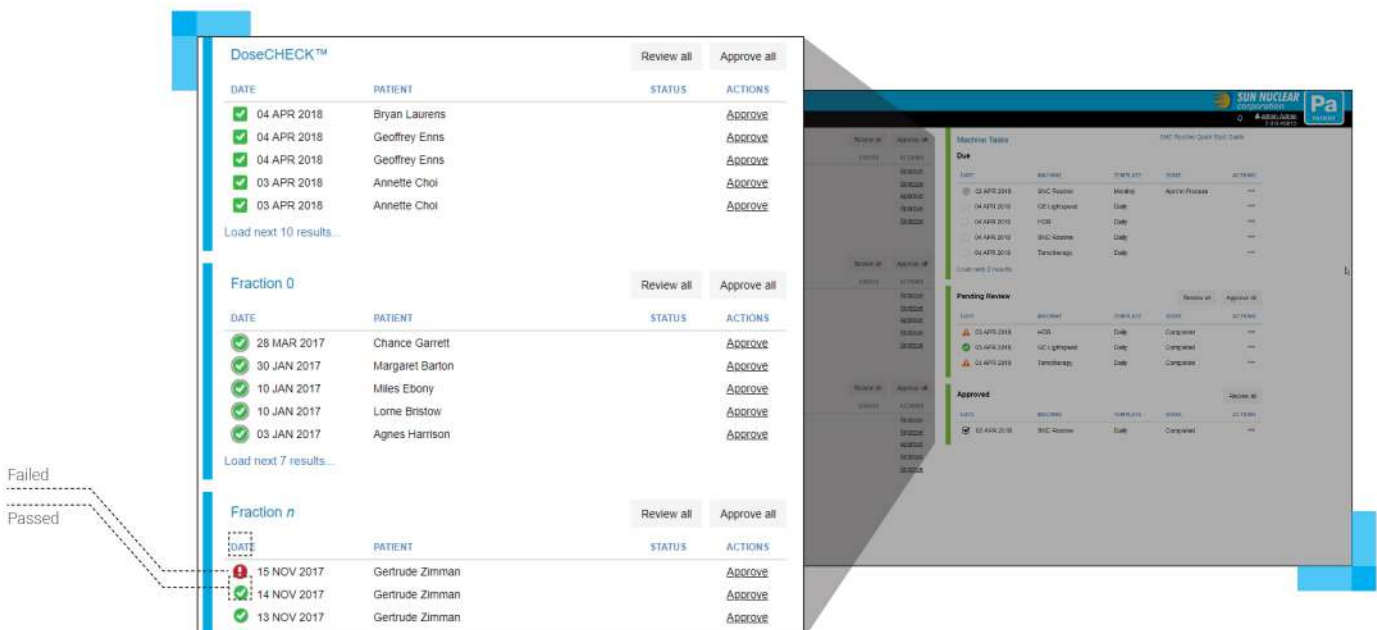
DoseCHECK™

Review all Approve all

| DATE | PATIENT | STATUS | ACTIONS |
|---|---|---|---|
| 04 APR 2018 | Bryan Laurens | | Approve |
| 04 APR 2018 | Geoffrey Enns | | Approve |
| 04 APR 2018 | Geoffrey Enns | | Approve |
| 03 APR 2018 | Annette Choi | | Approve |
| 03 APR 2018 | Annette Choi | | Approve |

Load next 10 results...

Fraction 0

Review all Approve all

| DATE | PATIENT | STATUS | ACTIONS |
|---|---|---|---|
| 28 MAR 2017 | Chance Garrett | | Approve |
| 30 JAN 2017 | Margaret Barton | | Approve |
| 10 JAN 2017 | Miles Ebony | | Approve |
| 10 JAN 2017 | Lorne Bristow | | Approve |
| 03 JAN 2017 | Agnes Harrison | | Approve |

Load next 7 results...

Failed

Passed

Fraction $n$

Review all Approve all

| DATE | PATIENT | STATUS | ACTIONS |
|---|---|---|---|
| 15 NOV 2017 | Gertrude Zimman | | Approve |
| 14 NOV 2017 | Gertrude Zimman | | Approve |
| 13 NOV 2017 | Gertrude Zimman | | Approve |

SUN NUCLEAR corporation

Pa

Machine Tasks

Due

Pending Review

Approved

Review all Approve all

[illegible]